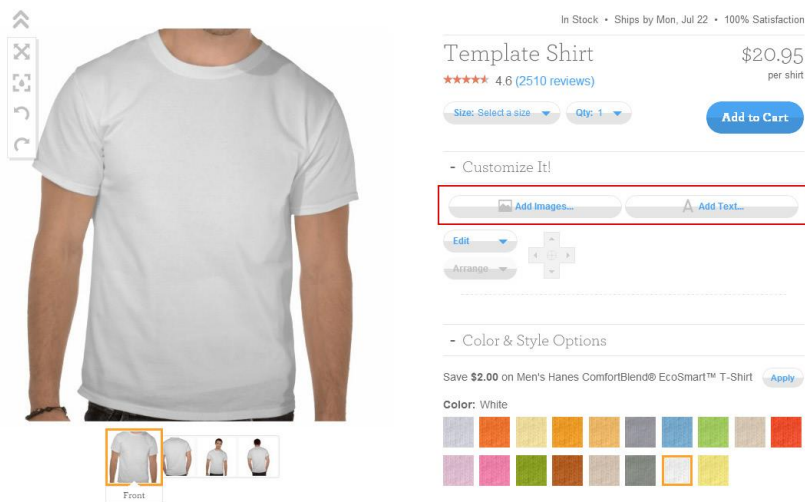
In Stock • Ships by Mon, Jul 22 • 100% Satisfaction

Template Shirt

$20.95
per shirt

★★★★★ 4.6 (2510 reviews)

Size: Select a size

Qty: 1

Add to Cart

- Customize It!

Add Images...

Add Text...

Edit

Arrange

- Color & Style Options

Save $2.00 on Men's Hanes ComfortBlend® EcoSmart™ T-Shirt

Apply

Color: White

Front